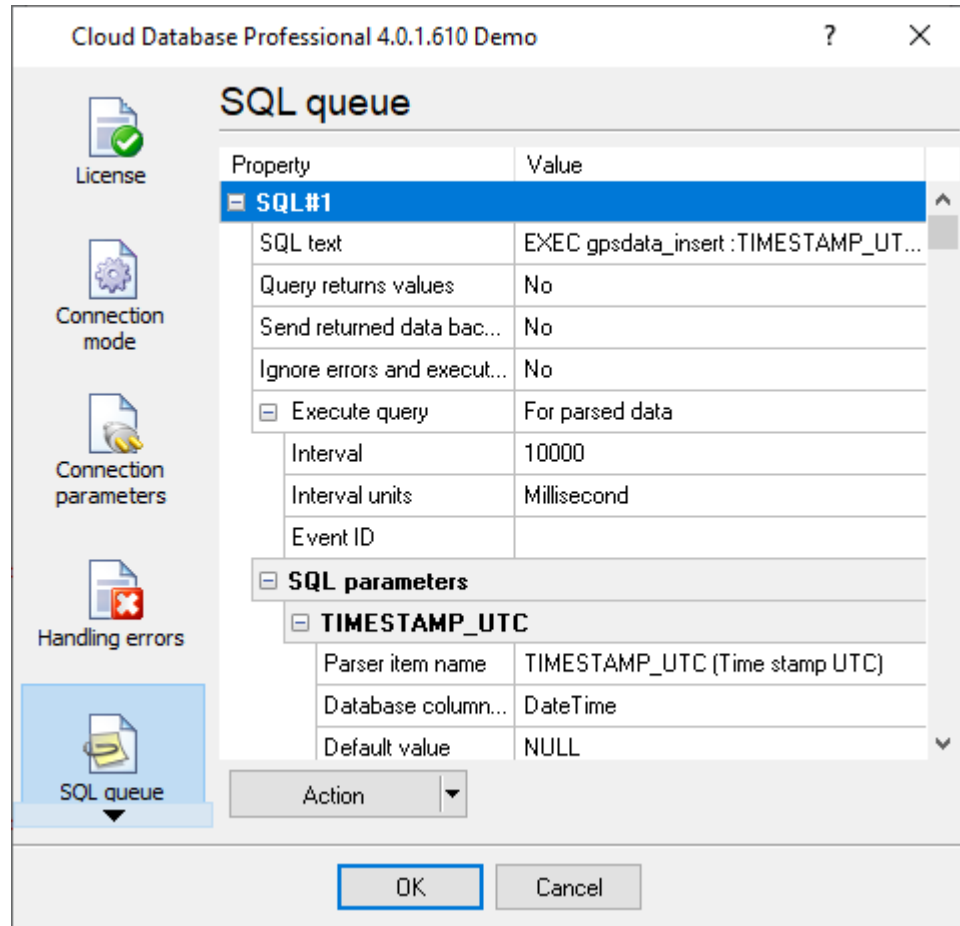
Cloud Database Professional 4.0.1.610 Demo

?

License

Connection mode

Connection parameters

Handling errors

SQL queue

SQL queue

| Property | Value |
|---|---|
| ⊟ SQL#1 | |
| SQL text | EXEC gpsdata_insert :TIMESTAMP_UT... |
| Query returns values | No |
| Send returned data bac... | No |
| Ignore errors and execut... | No |
| ⊟ Execute query | For parsed data |
| Interval | 10000 |
| Interval units | Millisecond |
| Event ID | |
| ⊟ SQL parameters | |
| ⊟ TIMESTAMP_UTC | |
| Parser item name | TIMESTAMP_UTC (Time stamp UTC) |
| Database column... | DateTime |
| Default value | NULL |

Action

OK

Cancel